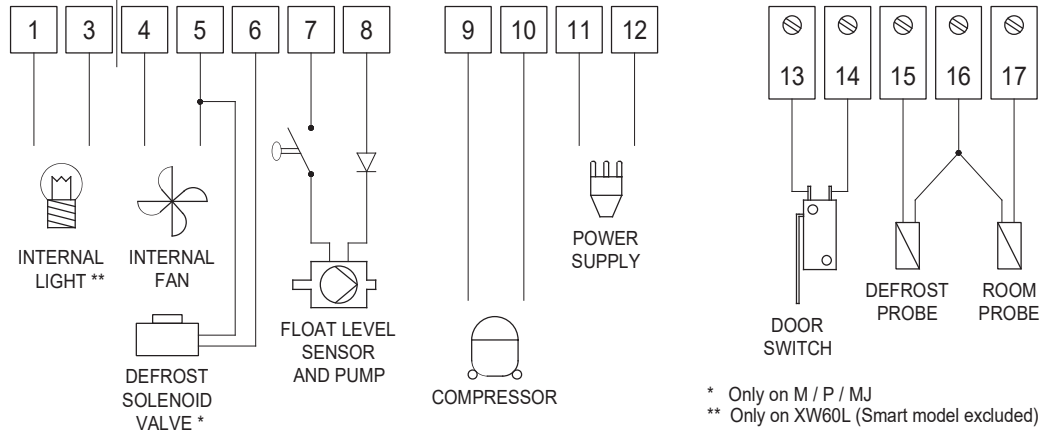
1 3 4 5 6 7 8

9 10 11 12

13 14 15 16 17

INTERNAL LIGHT **

INTERNAL FAN

DEFROST SOLENOID VALVE *

FLOAT LEVEL SENSOR AND PUMP

COMPRESSOR

POWER SUPPLY

DOOR SWITCH

DEFROST PROBE

ROOM PROBE

* Only on M / P / MJ
** Only on XW60L (Smart model excluded)